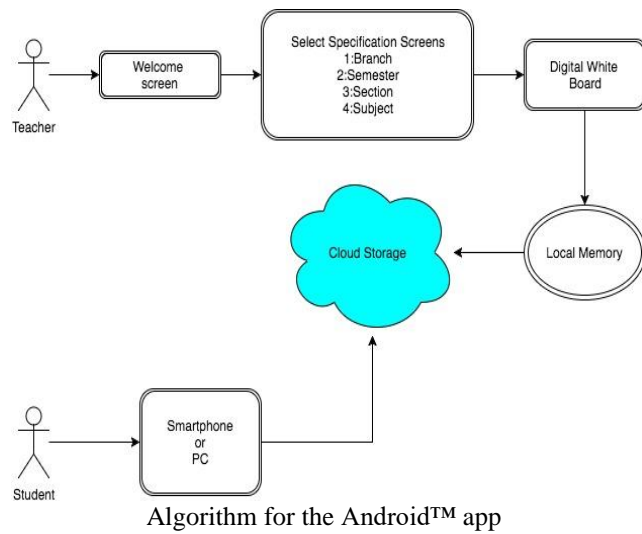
Teacher

Welcome screen

Select Specification Screens
1:Branch
2:Semester
3:Section
4:Subject

Digital White Board

Cloud Storage

Local Memory

Student

Smartphone or PC

Algorithm for the Android™ app